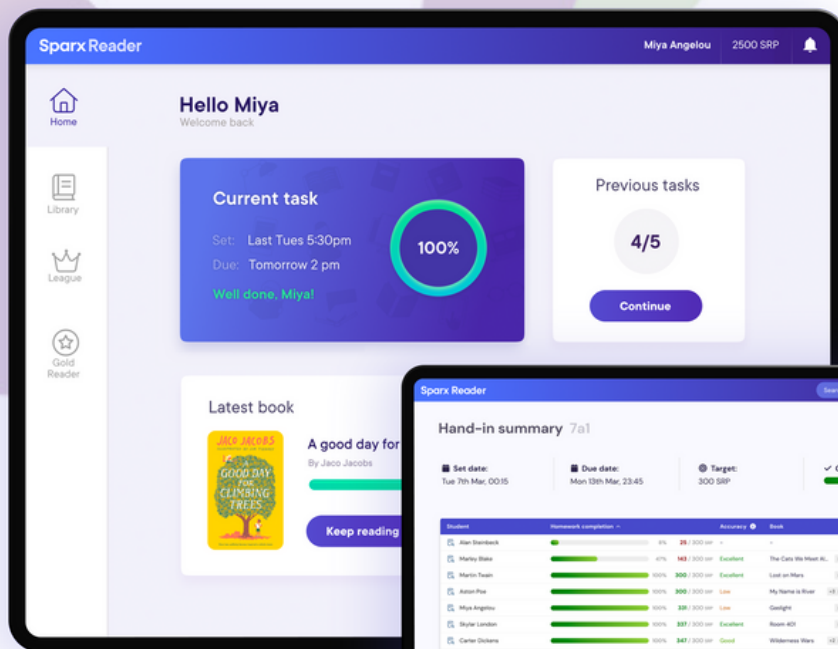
Sparx Reader

Miya Angelou 2500 SRP

Home

Library

League

Gold Reader

Hello Miya
Welcome back

Current task

Set: Last Tues 5:30pm
Due: Tomorrow 2 pm

Well done, Miya!

100%

Previous tasks

4/5

Continue

Latest book

JACO JACOBS
A GOOD DAY FOR CLIMBING TREES

A good day for
By Jaco Jacobs

Keep reading

Sparx Reader

Hand-in summary 7a1

Set date:
Tue 7th Mar, 00:15

Due date:
Mon 13th Mar, 23:45

Target:
300 SRP

| Student | Homework completion | | Accuracy | Book |
|---|---|---|---|---|
| Alan Steinbeck | 8% | 25 / 300 SRP | - | - |
| Marley Blake | 47% | 143 / 300 SRP | Excellent | The Cats We Meet Al... |
| Martin Twain | 100% | 300 / 300 SRP | Excellent | Lost on Mars |
| Aston Poe | 100% | 300 / 300 SRP | Low | My Name is River |
| Miya Angelou | 100% | 331 / 300 SRP | Low | Gaslight |
| Skylar London | 100% | 337 / 300 SRP | Excellent | Room 401 |
| Carter Dickens | 100% | 347 / 300 SRP | Good | Wilderness Wars |